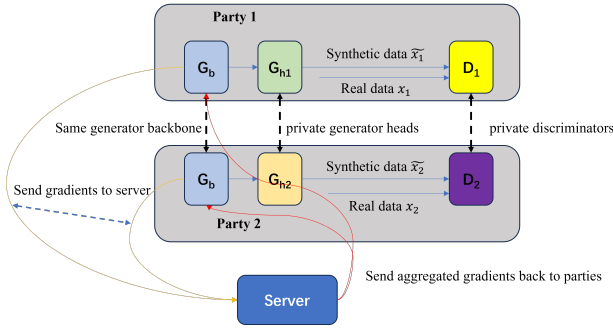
Party 1

$G_b$

$G_{h1}$

Synthetic data $\widetilde{x_1}$

Real data $x_1$

$D_1$

Same generator backbone

private generator heads

private discriminators

$G_b$

$G_{h2}$

Synthetic data $\widetilde{x_2}$

Real data $x_2$

$D_2$

Send gradients to server

Party 2

Send aggregated gradients back to parties

Server